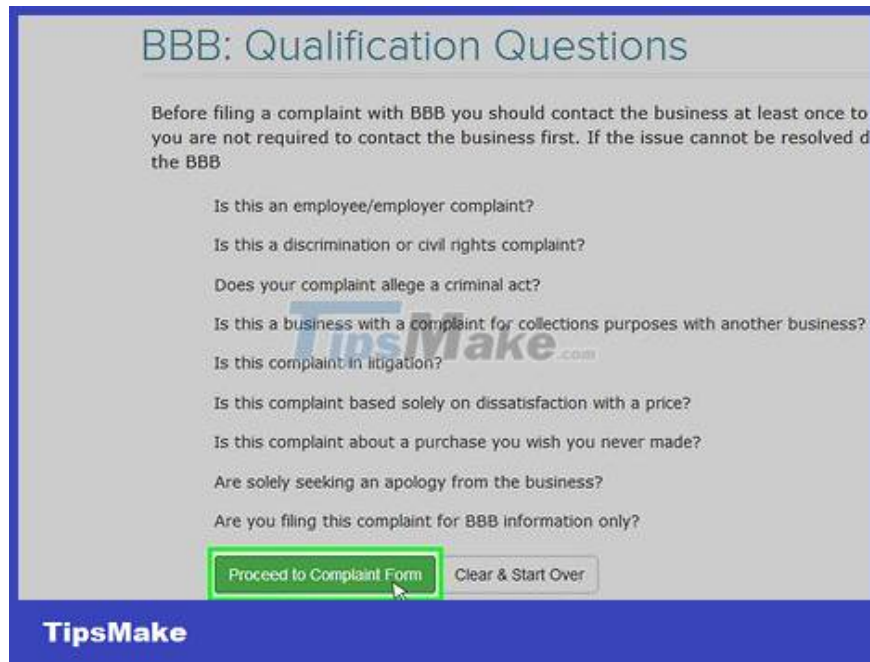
BBB: Qualification Questions

Before filing a complaint with BBB you should contact the business at least once to you are not required to contact the business first. If the issue cannot be resolved d the BBB

Is this an employee/employer complaint?

Is this a discrimination or civil rights complaint?

Does your complaint allege a criminal act?

Is this a business with a complaint for collections purposes with another business?

Is this complaint in litigation?

Is this complaint based solely on dissatisfaction with a price?

Is this complaint about a purchase you wish you never made?

Are solely seeking an apology from the business?

Are you filing this complaint for BBB information only?

Proceed to Complaint Form

Clear & Start Over

TipsMake.com

TipsMake